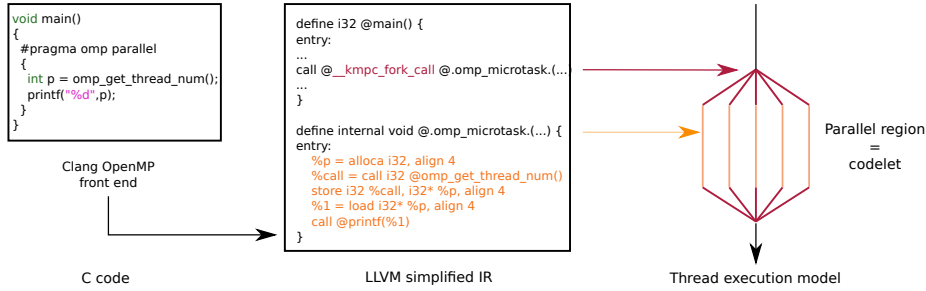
void main()
{
#pragma omp parallel
{
int p = omp_get_thread_num();
printf("%d",p);
}
}

Clang OpenMP front end

C code

define i32 @main() {
entry:
...
call @__kmpc_fork_call @.omp_microtask.(...)
...
}

define internal void @.omp_microtask.(...) {
entry:
%p = alloca i32, align 4
%call = call i32 @omp_get_thread_num()
store i32 %call, i32* %p, align 4
%1 = load i32* %p, align 4
call @printf(%1)
}

LLVM simplified IR

Parallel region = codelet

Thread execution model